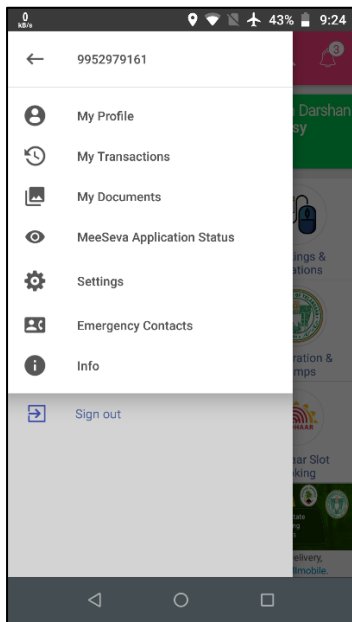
0 kB/s 43% 9:24

9952979161

My Profile

My Transactions

My Documents

MeeSeva Application Status

Settings

Emergency Contacts

Info

Sign out

Darshan sy

ings & ations

ration & mps

har Slot king

elivery, mobile.